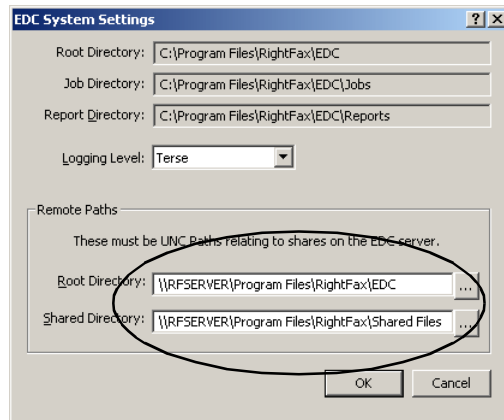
EDC System Settings

?

X

Root Directory: C:\Program Files\RightFax\EDC

Job Directory: C:\Program Files\RightFax\EDC\Jobs

Report Directory: C:\Program Files\RightFax\EDC\Reports

Logging Level: Terse

Remote Paths

These must be UNC Paths relating to shares on the EDC server.

Root Directory: \\RFSERVER\Program Files\RightFax\EDC ...

Shared Directory: \\RFSERVER\Program Files\RightFax\Shared Files ...

OK

Cancel